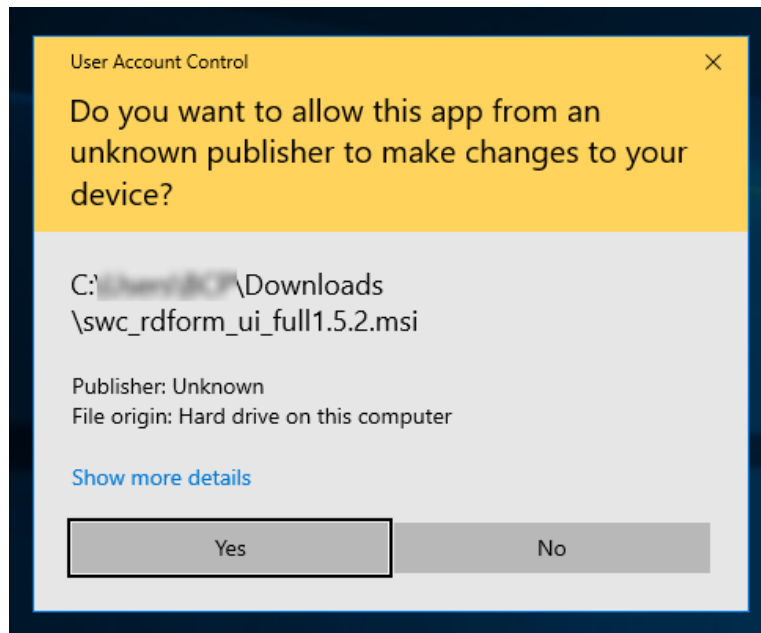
User Account Control

×

Do you want to allow this app from an unknown publisher to make changes to your device?

C:\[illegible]\Downloads \swc_rdform_ui_full1.5.2.msi

Publisher: Unknown
File origin: Hard drive on this computer

Show more details

Yes

No